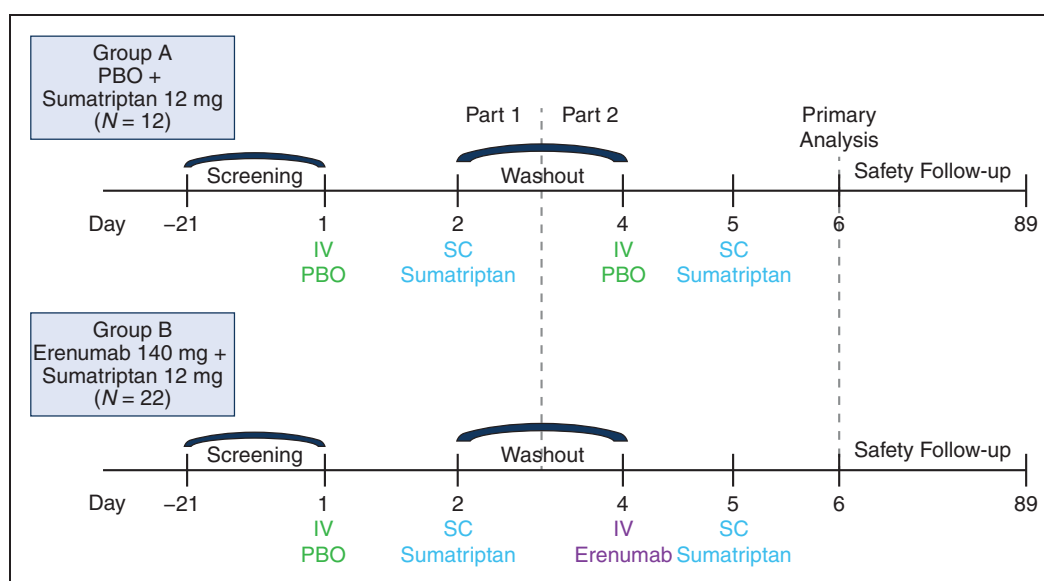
Group A
PBO +
Sumatriptan 12 mg
($N = 12$)

Part 1 Part 2

Primary Analysis

Screening Washout Safety Follow-up

Day –21 1 2 4 5 6 89

IV PBO

SC Sumatriptan

IV PBO

SC Sumatriptan

Group B
Erenumab 140 mg +
Sumatriptan 12 mg
($N = 22$)

Screening Washout Safety Follow-up

Day –21 1 2 4 5 6 89

IV PBO

SC Sumatriptan

IV Erenumab

SC Sumatriptan